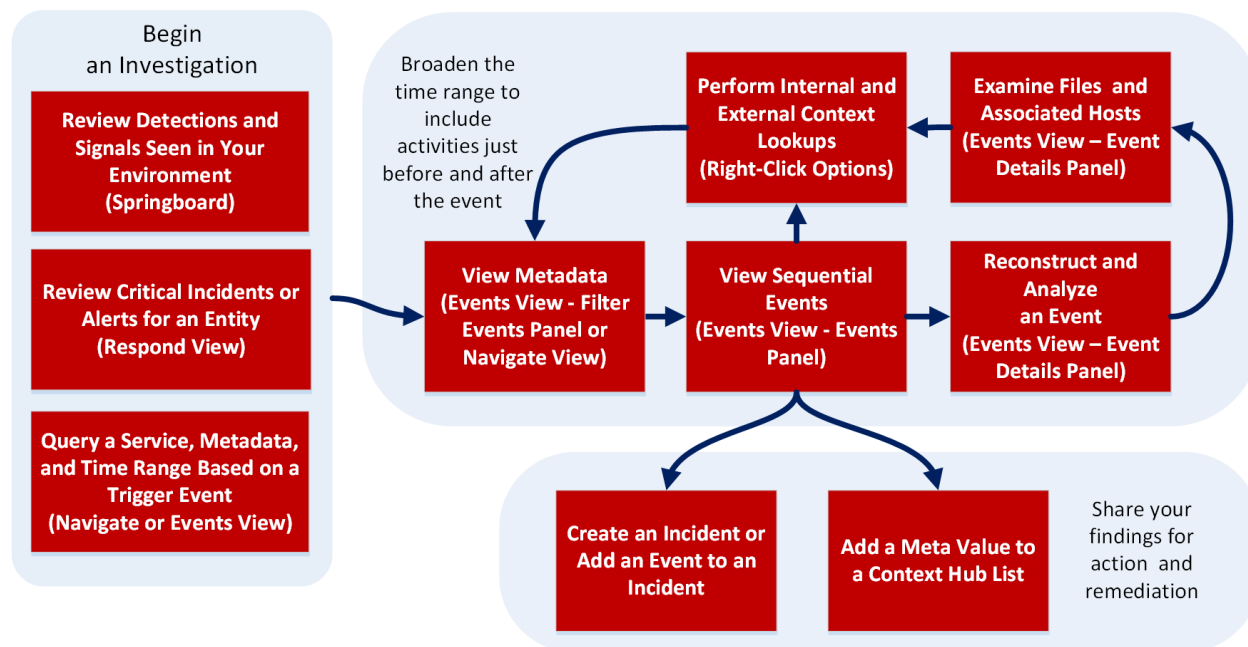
Begin an Investigation

Review Detections and Signals Seen in Your Environment (Springboard)

Review Critical Incidents or Alerts for an Entity (Respond View)

Query a Service, Metadata, and Time Range Based on a Trigger Event (Navigate or Events View)

Broaden the time range to include activities just before and after the event

Perform Internal and External Context Lookups (Right-Click Options)

Examine Files and Associated Hosts (Events View – Event Details Panel)

View Metadata (Events View - Filter Events Panel or Navigate View)

View Sequential Events (Events View - Events Panel)

Reconstruct and Analyze an Event (Events View – Event Details Panel)

Create an Incident or Add an Event to an Incident

Add a Meta Value to a Context Hub List

Share your findings for action and remediation